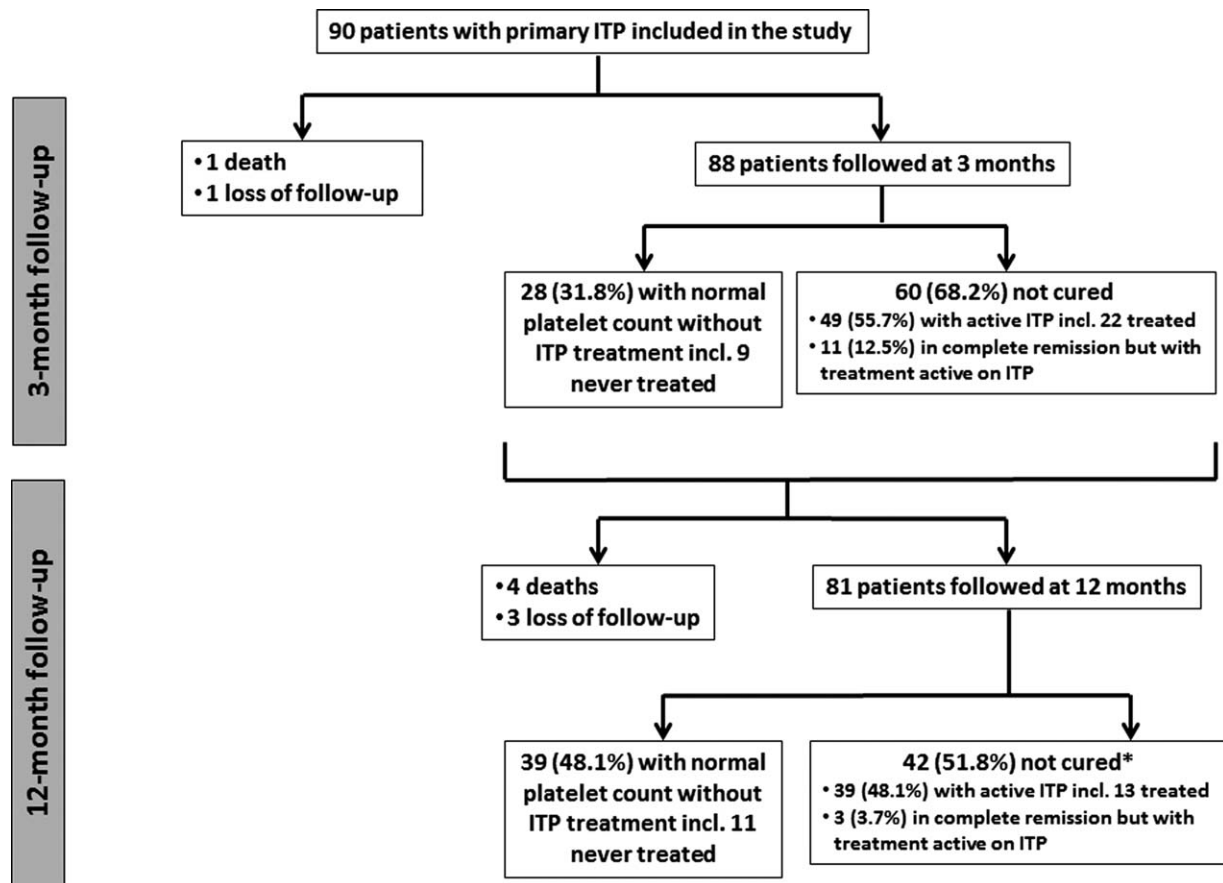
90 patients with primary ITP included in the study

3-month follow-up

• 1 death
• 1 loss of follow-up

88 patients followed at 3 months

28 (31.8%) with normal platelet count without ITP treatment incl. 9 never treated

60 (68.2%) not cured
• 49 (55.7%) with active ITP incl. 22 treated
• 11 (12.5%) in complete remission but with treatment active on ITP

12-month follow-up

• 4 deaths
• 3 loss of follow-up

81 patients followed at 12 months

39 (48.1%) with normal platelet count without ITP treatment incl. 11 never treated

42 (51.8%) not cured*
• 39 (48.1%) with active ITP incl. 13 treated
• 3 (3.7%) in complete remission but with treatment active on ITP